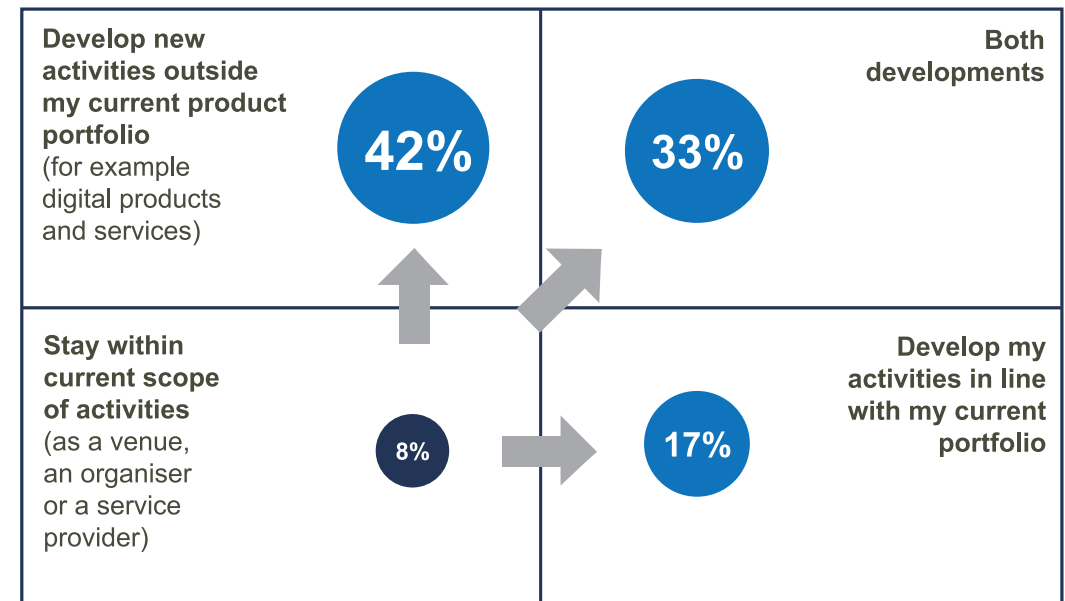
Develop new activities outside my current product portfolio
(for example digital products and services)

42%

Both developments

33%

Stay within current scope of activities
(as a venue, an organiser or a service provider)

8%

Develop my activities in line with my current portfolio

17%